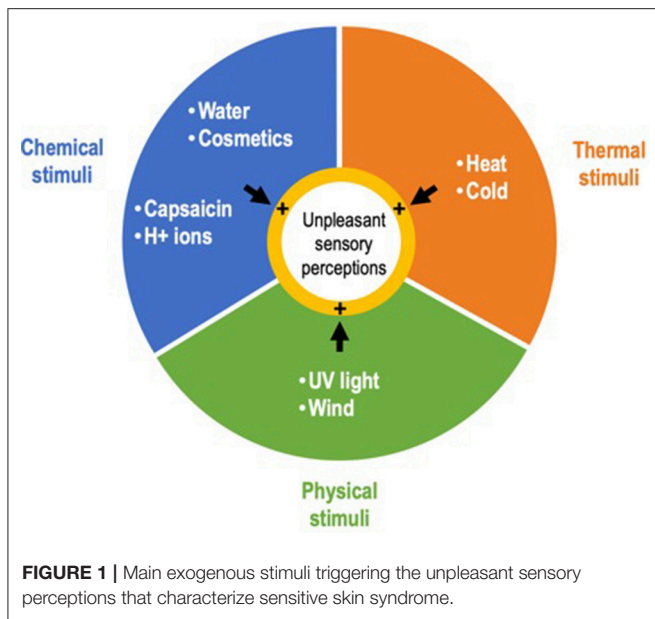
Chemical stimuli

• Water
• Cosmetics

• Capsaicin
• H+ ions

Thermal stimuli

• Heat
• Cold

+
+
Unpleasant sensory perceptions
+

• UV light
• Wind

Physical stimuli

**FIGURE 1 |** Main exogenous stimuli triggering the unpleasant sensory perceptions that characterize sensitive skin syndrome.